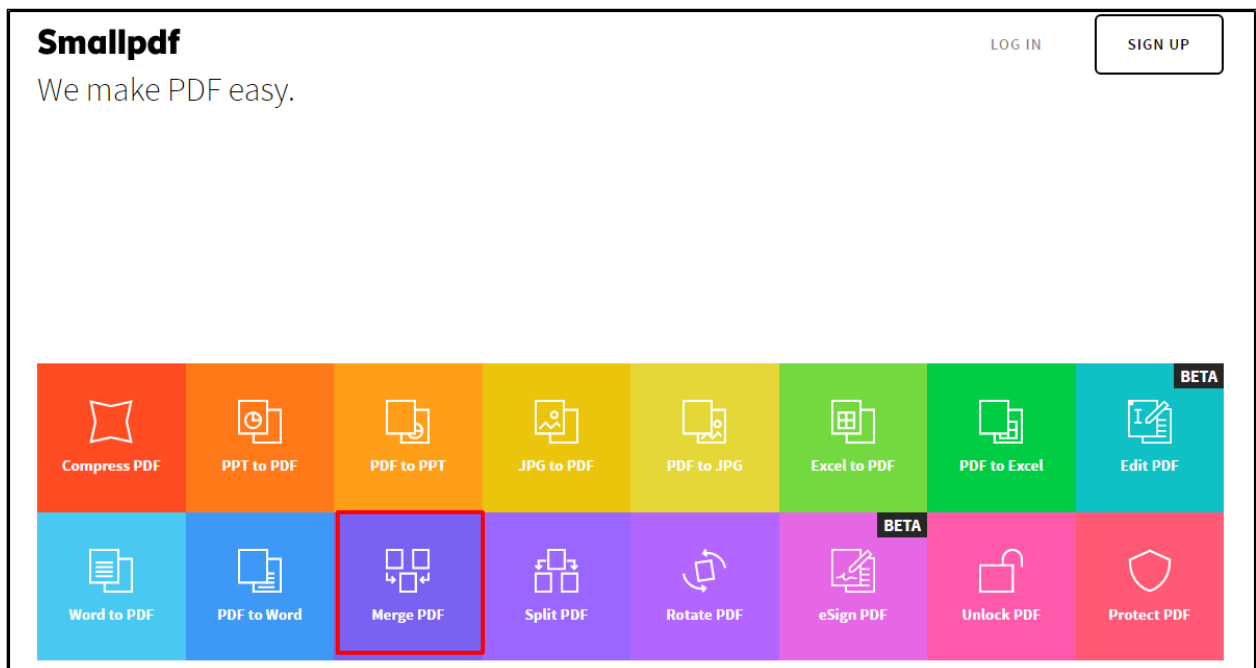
Smallpdf
We make PDF easy.

LOG IN
SIGN UP

Compress PDF
PPT to PDF
PDF to PPT
JPG to PDF
PDF to JPG
Excel to PDF
PDF to Excel
BETA
Edit PDF

Word to PDF
PDF to Word
Merge PDF
Split PDF
Rotate PDF
BETA
eSign PDF
Unlock PDF
Protect PDF